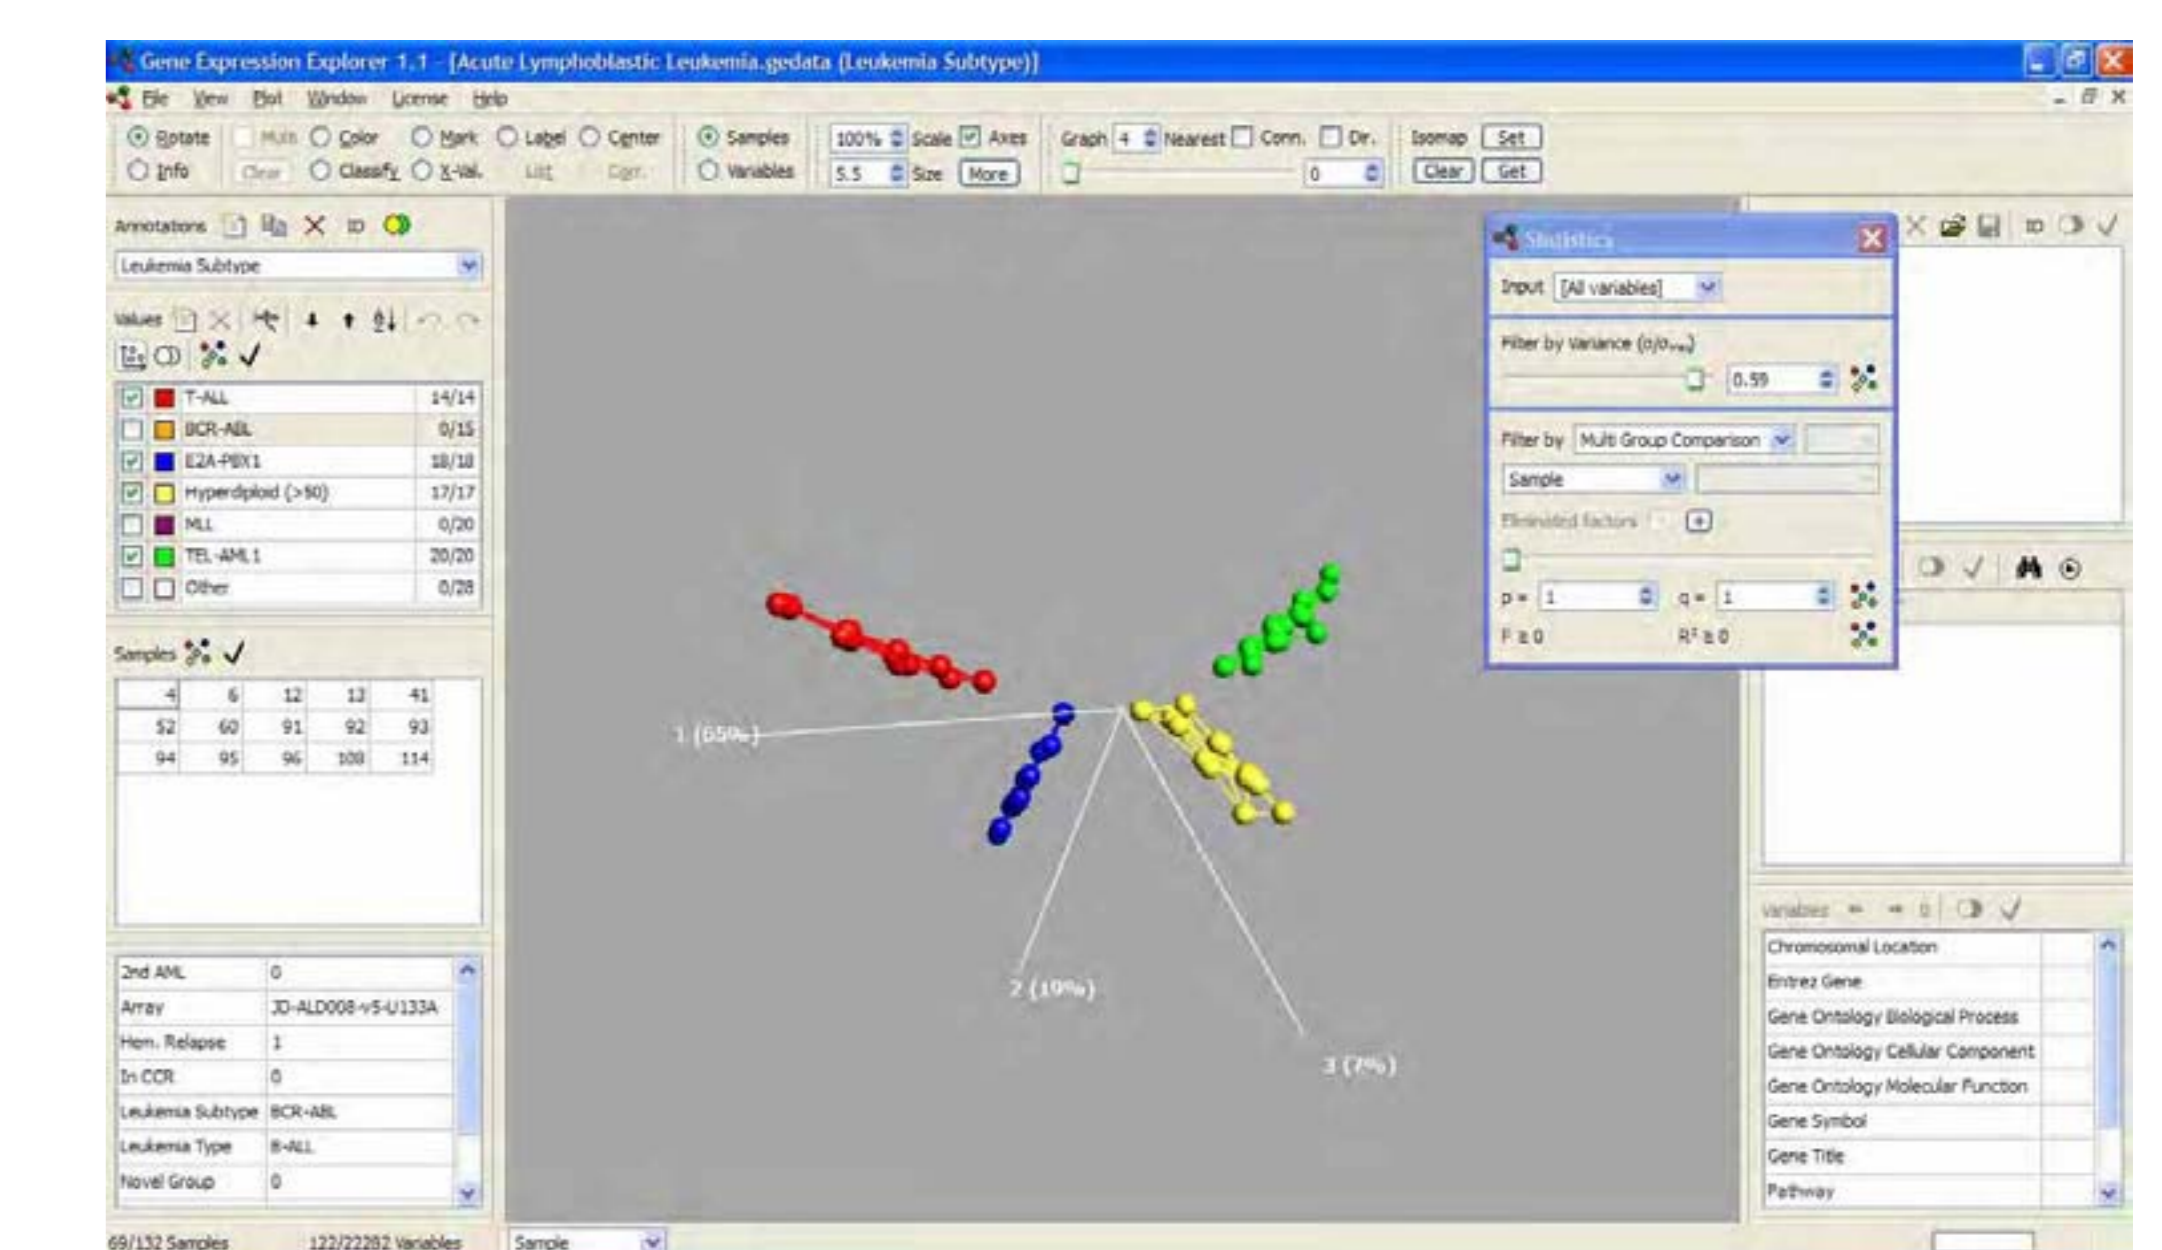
Gene Expression Explorer 1.1 - [Acute Lymphoblastic Leukemia.gedata (Leukemia Subtype)]

File View Plot Window License Help

Rotate Multi Color Mark Label Center Samples 100% Scale Axes Graph 4 Nearest Conn. Dr. Isomap Set
Info Clear Classify X-Val. List Corr. Variables 5.5 Size More 0 Clear Get

Annotations ID

Leukemia Subtype

Values

| | | |
|---|---|---|
| ☑ | T-ALL | 14/14 |
| ☐ | BCR-ABL | 0/15 |
| ☑ | E2A-PBX1 | 18/18 |
| ☑ | Hyperdiploid (>50) | 17/17 |
| ☐ | MLL | 0/20 |
| ☑ | TEL-AML1 | 20/20 |
| ☐ | Other | 0/28 |

Samples

| | | | | |
|---|---|---|---|---|
| 4 | 6 | 12 | 13 | 41 |
| 52 | 60 | 91 | 92 | 93 |
| 94 | 95 | 96 | 108 | 114 |

| | |
|---|---|
| 2nd AML | 0 |
| Array | JD-ALD008-v5-U133A |
| Hem. Relapse | 1 |
| In CCR | 0 |
| Leukemia Subtype | BCR-ABL |
| Leukemia Type | B-ALL |
| Novel Group | 0 |

1 (65%)

2 (19%)

3 (7%)

Statistics

Input [All variables]

Filter by variance ($\sigma/\sigma_{max}$)

0.59

Filter by Multi Group Comparison

Sample

Eliminated factors

p = 1 q = 1

F ≥ 0 $R^2$ ≥ 0

ID

Variables

Chromosomal Location
Entrez Gene
Gene Ontology Biological Process
Gene Ontology Cellular Component
Gene Ontology Molecular Function
Gene Symbol
Gene Title
Pathway

69/132 Samples 122/22282 Variables Sample